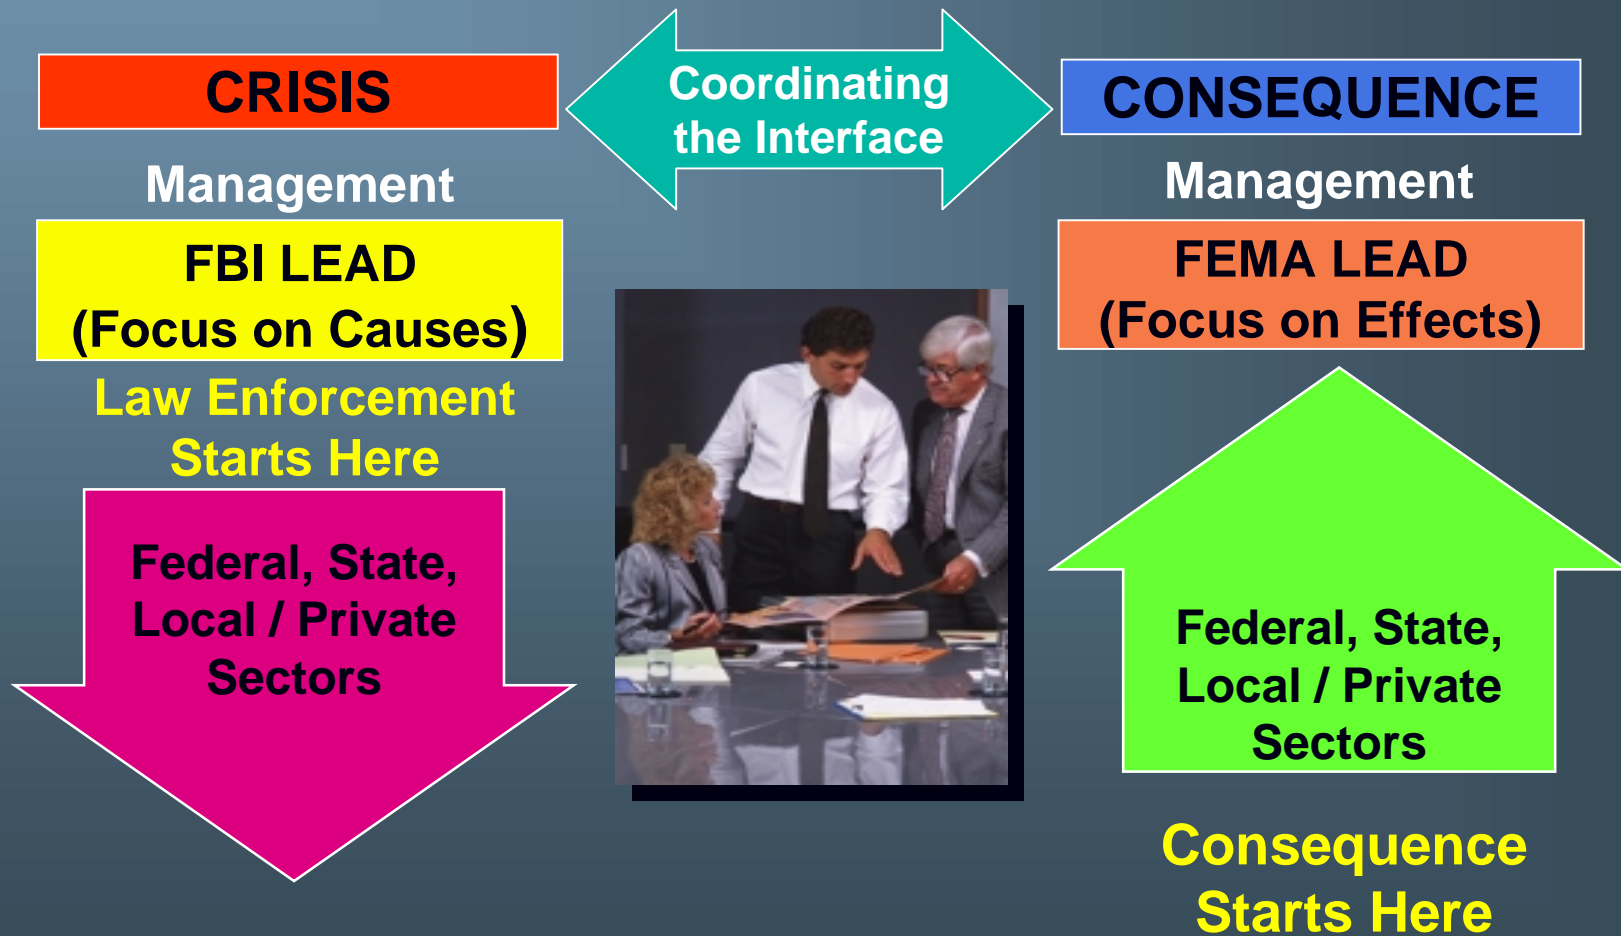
CRISIS

Coordinating the Interface

CONSEQUENCE

Management

FBI LEAD
(Focus on Causes)

Law Enforcement Starts Here

Federal, State, Local / Private Sectors

Management

FEMA LEAD
(Focus on Effects)

Federal, State, Local / Private Sectors

Consequence Starts Here